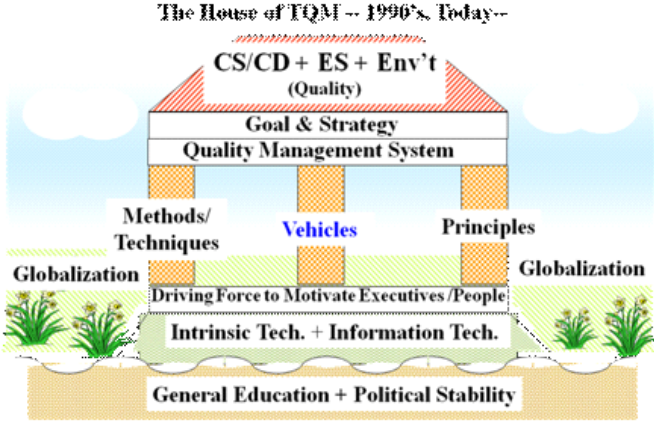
The House of TQM -- 1990's, Today--

CS/CD + ES + Env't
(Quality)

Goal & Strategy

Quality Management System

Methods/ Techniques

Vehicles

Principles

Globalization

Globalization

Driving Force to Motivate Executives /People

Intrinsic Tech. + Information Tech.

General Education + Political Stability